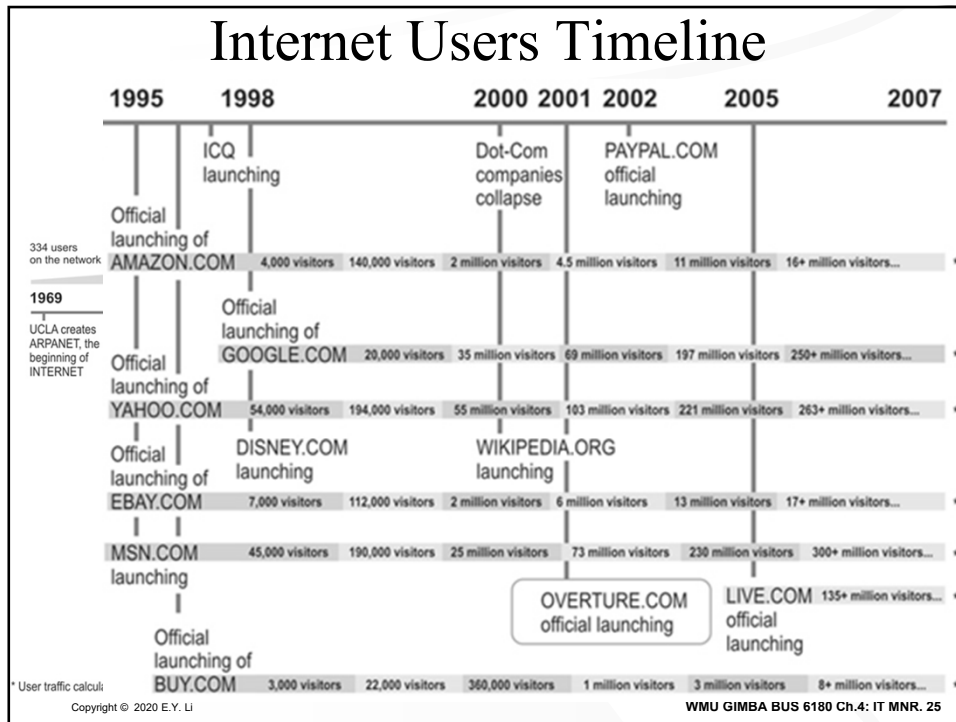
Internet Users Timeline

1995 1998 2000 2001 2002 2005 2007

ICQ launching

Dot-Com companies collapse

PAYPAL.COM official launching

334 users on the network

Official launching of AMAZON.COM 4,000 visitors 140,000 visitors 2 million visitors 4.5 million visitors 11 million visitors 16+ million visitors...

1969

UCLA creates ARPANET, the beginning of INTERNET

Official launching of GOOGLE.COM 20,000 visitors 35 million visitors 69 million visitors 197 million visitors 250+ million visitors...

Official launching of YAHOO.COM 54,000 visitors 194,000 visitors 55 million visitors 103 million visitors 221 million visitors 263+ million visitors...

DISNEY.COM launching

WIKIPEDIA.ORG launching

Official launching of EBAY.COM 7,000 visitors 112,000 visitors 2 million visitors 6 million visitors 13 million visitors 17+ million visitors...

MSN.COM launching 45,000 visitors 190,000 visitors 25 million visitors 73 million visitors 230 million visitors 300+ million visitors...

OVERTURE.COM official launching

LIVE.COM official launching 135+ million visitors...

Official launching of BUY.COM 3,000 visitors 22,000 visitors 360,000 visitors 1 million visitors 3 million visitors 8+ million visitors...

* User traffic calcul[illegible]

Copyright © 2020 E.Y. Li

WMU GIMBA BUS 6180 Ch.4: IT MNR. 25